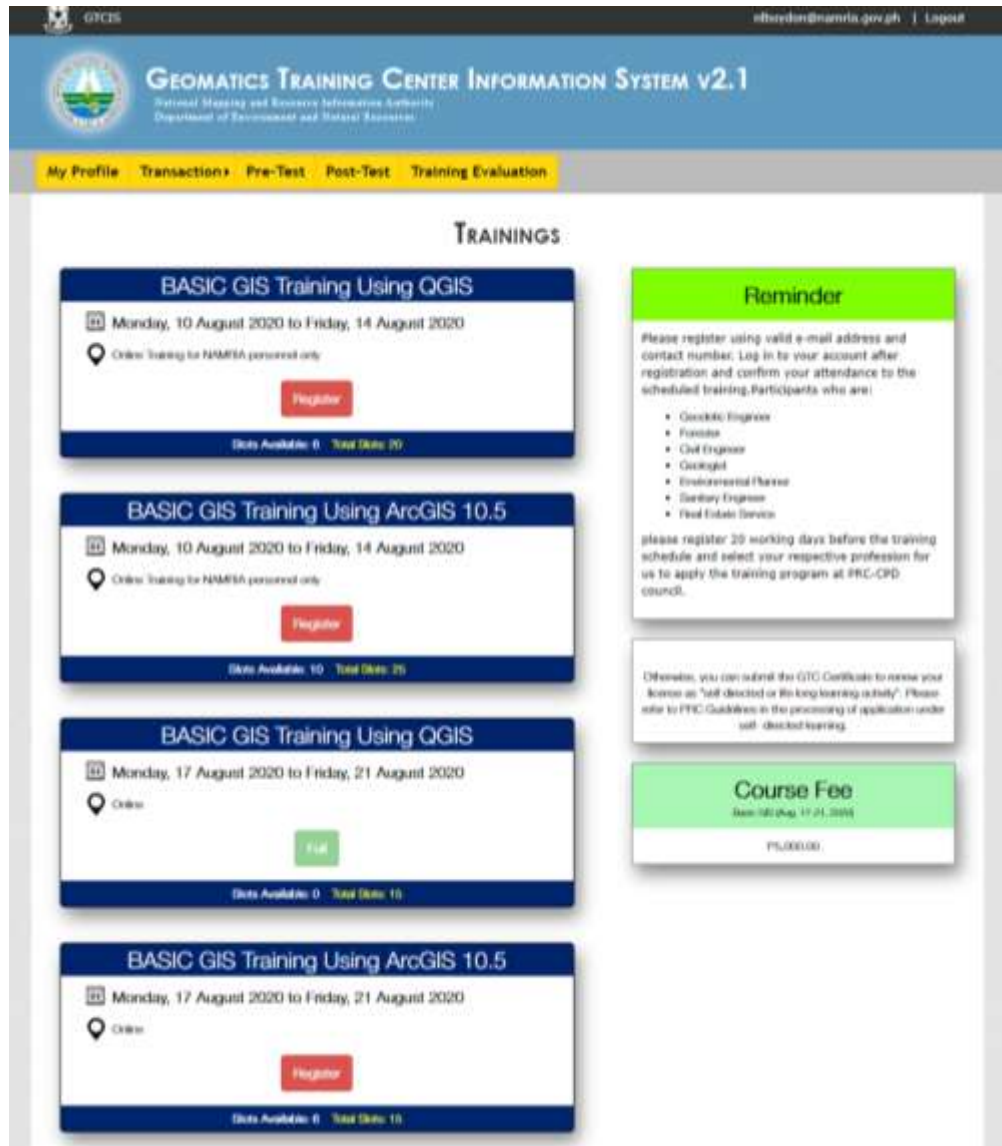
GTCIS

nltordon@namria.gov.ph | Logout

GEOMATICS TRAINING CENTER INFORMATION SYSTEM v2.1
National Mapping and Resource Information Authority
Department of Environment and Natural Resources

My Profile Transaction▸ Pre-Test Post-Test Training Evaluation

TRAININGS

BASIC GIS Training Using QGIS
Monday, 10 August 2020 to Friday, 14 August 2020
Online Training for NAMRIA personnel only
Register
Slots Available: 0 Total Slots: 20

BASIC GIS Training Using ArcGIS 10.5
Monday, 10 August 2020 to Friday, 14 August 2020
Online Training for NAMRIA personnel only
Register
Slots Available: 10 Total Slots: 25

BASIC GIS Training Using QGIS
Monday, 17 August 2020 to Friday, 21 August 2020
Online
Full
Slots Available: 0 Total Slots: 15

BASIC GIS Training Using ArcGIS 10.5
Monday, 17 August 2020 to Friday, 21 August 2020
Online
Register
Slots Available: 6 Total Slots: 15

Reminder

Please register using valid e-mail address and contact number. Log in to your account after registration and confirm your attendance to the scheduled training.Participants who are:

- Geodetic Engineer
- Forester
- Civil Engineer
- Geologist
- Environmental Planner
- Sanitary Engineer
- Real Estate Service

please register 20 working days before the training schedule and select your respective profession for us to apply the training program at PRC-CPD council.

Otherwise, you can submit the GTC Certificate to renew your license as "self directed or life long learning activity". Please refer to PRC Guidelines in the processing of application under self- directed learning.

Course Fee
Basic GIS (Aug. 17-21, 2020)
P5,000.00